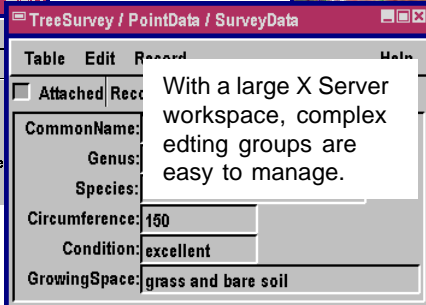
TreeSurvey / PointData / SurveyData

Table Edit Record Help

Attached Reco

With a large X Server workspace, complex edting groups are easy to manage.

CommonName:
Genus:
Species:
Circumference: 150
Condition: excellent
GrowingSpace: grass and bare soil